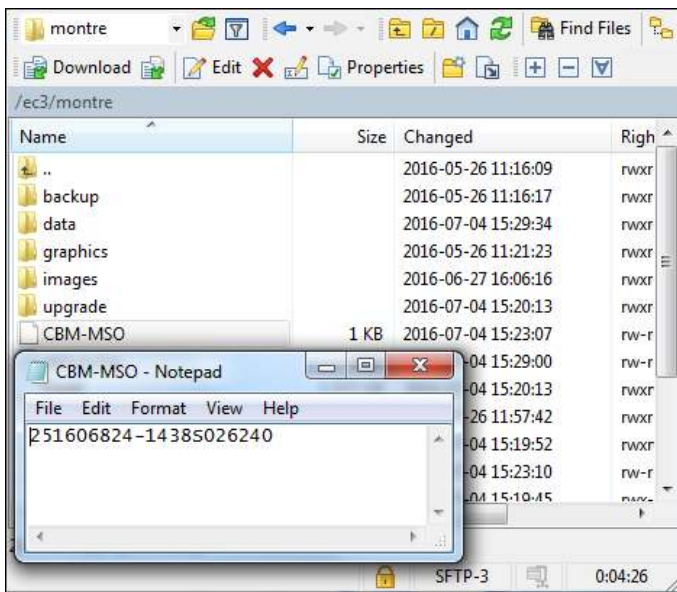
montre

Find Files

Download

Edit

Properties

/ec3/montre

| Name | Size | Changed | Righ |
|---|---|---|---|
| .. | | 2016-05-26 11:16:09 | rwxr |
| backup | | 2016-05-26 11:16:17 | rwxr |
| data | | 2016-07-04 15:29:34 | rwxr |
| graphics | | 2016-05-26 11:21:23 | rwxr |
| images | | 2016-06-27 16:06:16 | rwxr |
| upgrade | | 2016-07-04 15:20:13 | rwxr |
| CBM-MSO | 1 KB | 2016-07-04 15:23:07 | rw-r |
| | | -04 15:29:00 | rw-r |
| | | -04 15:20:13 | rwxr |
| | | -26 11:57:42 | rwxr |
| | | -04 15:19:52 | rwxr |
| | | -04 15:23:10 | rw-r |
| | | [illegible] | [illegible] |

CBM-MSO - Notepad

File Edit Format View Help

251606824-1438S026240

SFTP-3

0:04:26